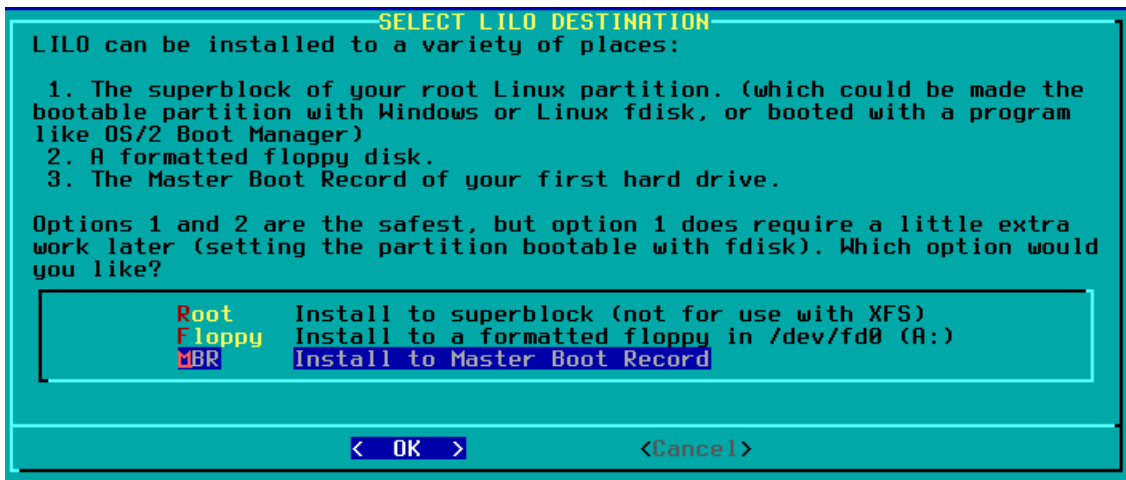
SELECT LILO DESTINATION

LILO can be installed to a variety of places:

1. The superblock of your root Linux partition. (which could be made the bootable partition with Windows or Linux fdisk, or booted with a program like OS/2 Boot Manager)
2. A formatted floppy disk.
3. The Master Boot Record of your first hard drive.

Options 1 and 2 are the safest, but option 1 does require a little extra work later (setting the partition bootable with fdisk). Which option would you like?

| | |
|---|---|
| Root | Install to superblock (not for use with XFS) |
| Floppy | Install to a formatted floppy in /dev/fd0 (A:) |
| MBR | Install to Master Boot Record |

< OK >    <Cancel>